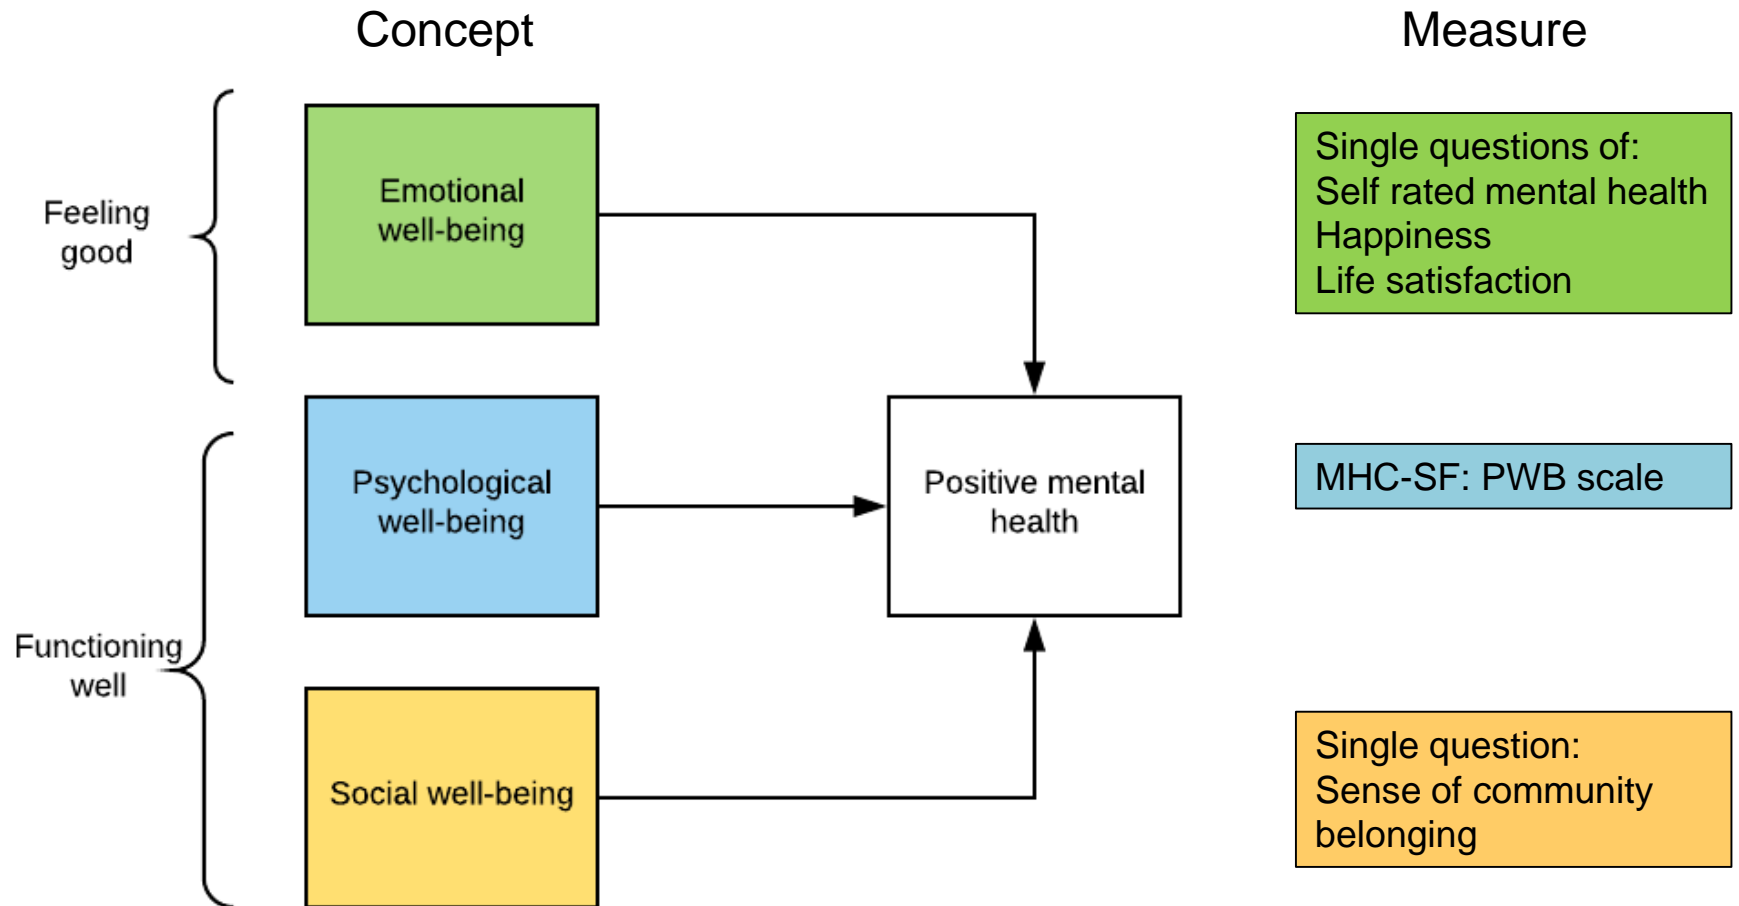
Concept

Measure

Feeling good

Emotional well-being

Single questions of:
Self rated mental health
Happiness
Life satisfaction

Psychological well-being

Positive mental health

MHC-SF: PWB scale

Functioning well

Social well-being

Single question:
Sense of community belonging